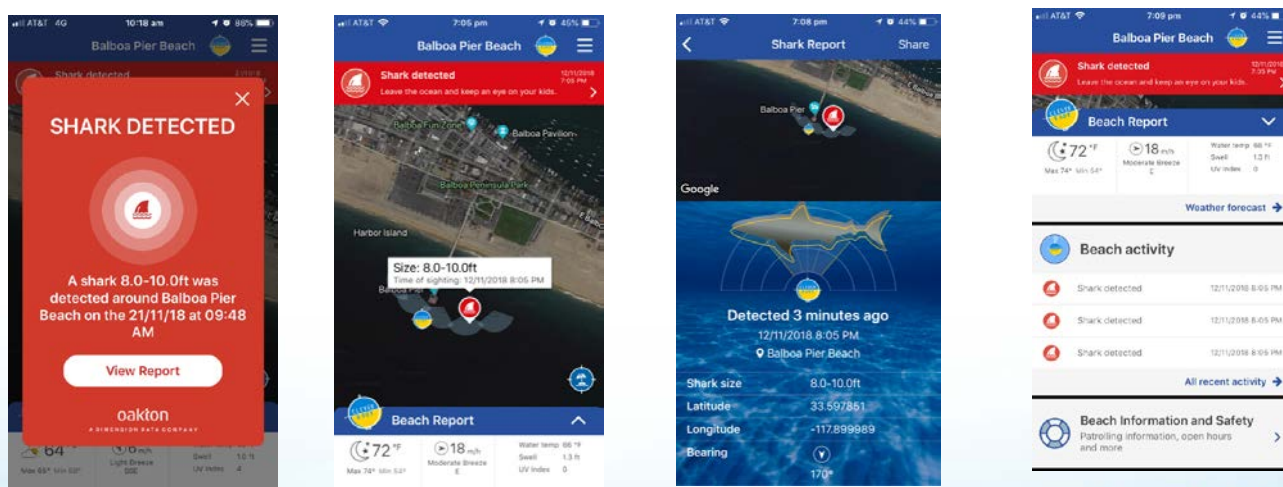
AT&T 4G 10:18 am 88%
Balboa Pier Beach
Shark detected
SHARK DETECTED
A shark 8.0-10.0ft was detected around Balboa Pier Beach on the 21/11/18 at 09:48 AM
View Report
oakton
A DIMENSION DATA COMPANY
64°
Max 65° Min 53°
6 m/h
Light Breeze
SSE
Swell 1.0 ft
UV Index 4

AT&T 7:05 pm 45%
Balboa Pier Beach
Shark detected
12/11/2018 7:05 PM
Leave the ocean and keep an eye on your kids.
Balboa Fun Zone
Balboa Pavilion
Balboa Peninsula Park
Harbor Island
Size: 8.0-10.0ft
Time of sighting: 12/11/2018 8:05 PM
Beach Report
72 °F
Max 74° Min 54°
18 m/h
Moderate Breeze
E
Water temp 66 °F
Swell 1.3 ft
UV Index 0

AT&T 7:08 pm 44%
Shark Report
Share
Balboa Pier
Google
Detected 3 minutes ago
12/11/2018 8:05 PM
Balboa Pier Beach
Shark size 8.0-10.0ft
Latitude 33.597851
Longitude -117.899989
Bearing 170°

AT&T 7:09 pm 44%
Balboa Pier Beach
Shark detected
12/11/2018 7:35 PM
Leave the ocean and keep an eye on your kids.
Beach Report
72 °F
Max 74° Min 54°
18 m/h
Moderate Breeze
E
Water temp 66 °F
Swell 1.3 ft
UV Index 0
Weather forecast
Beach activity
Shark detected 12/11/2018 8:05 PM
Shark detected 12/11/2018 8:05 PM
Shark detected 12/11/2018 8:05 PM
All recent activity
Beach Information and Safety
Patrolling information, open hours and more